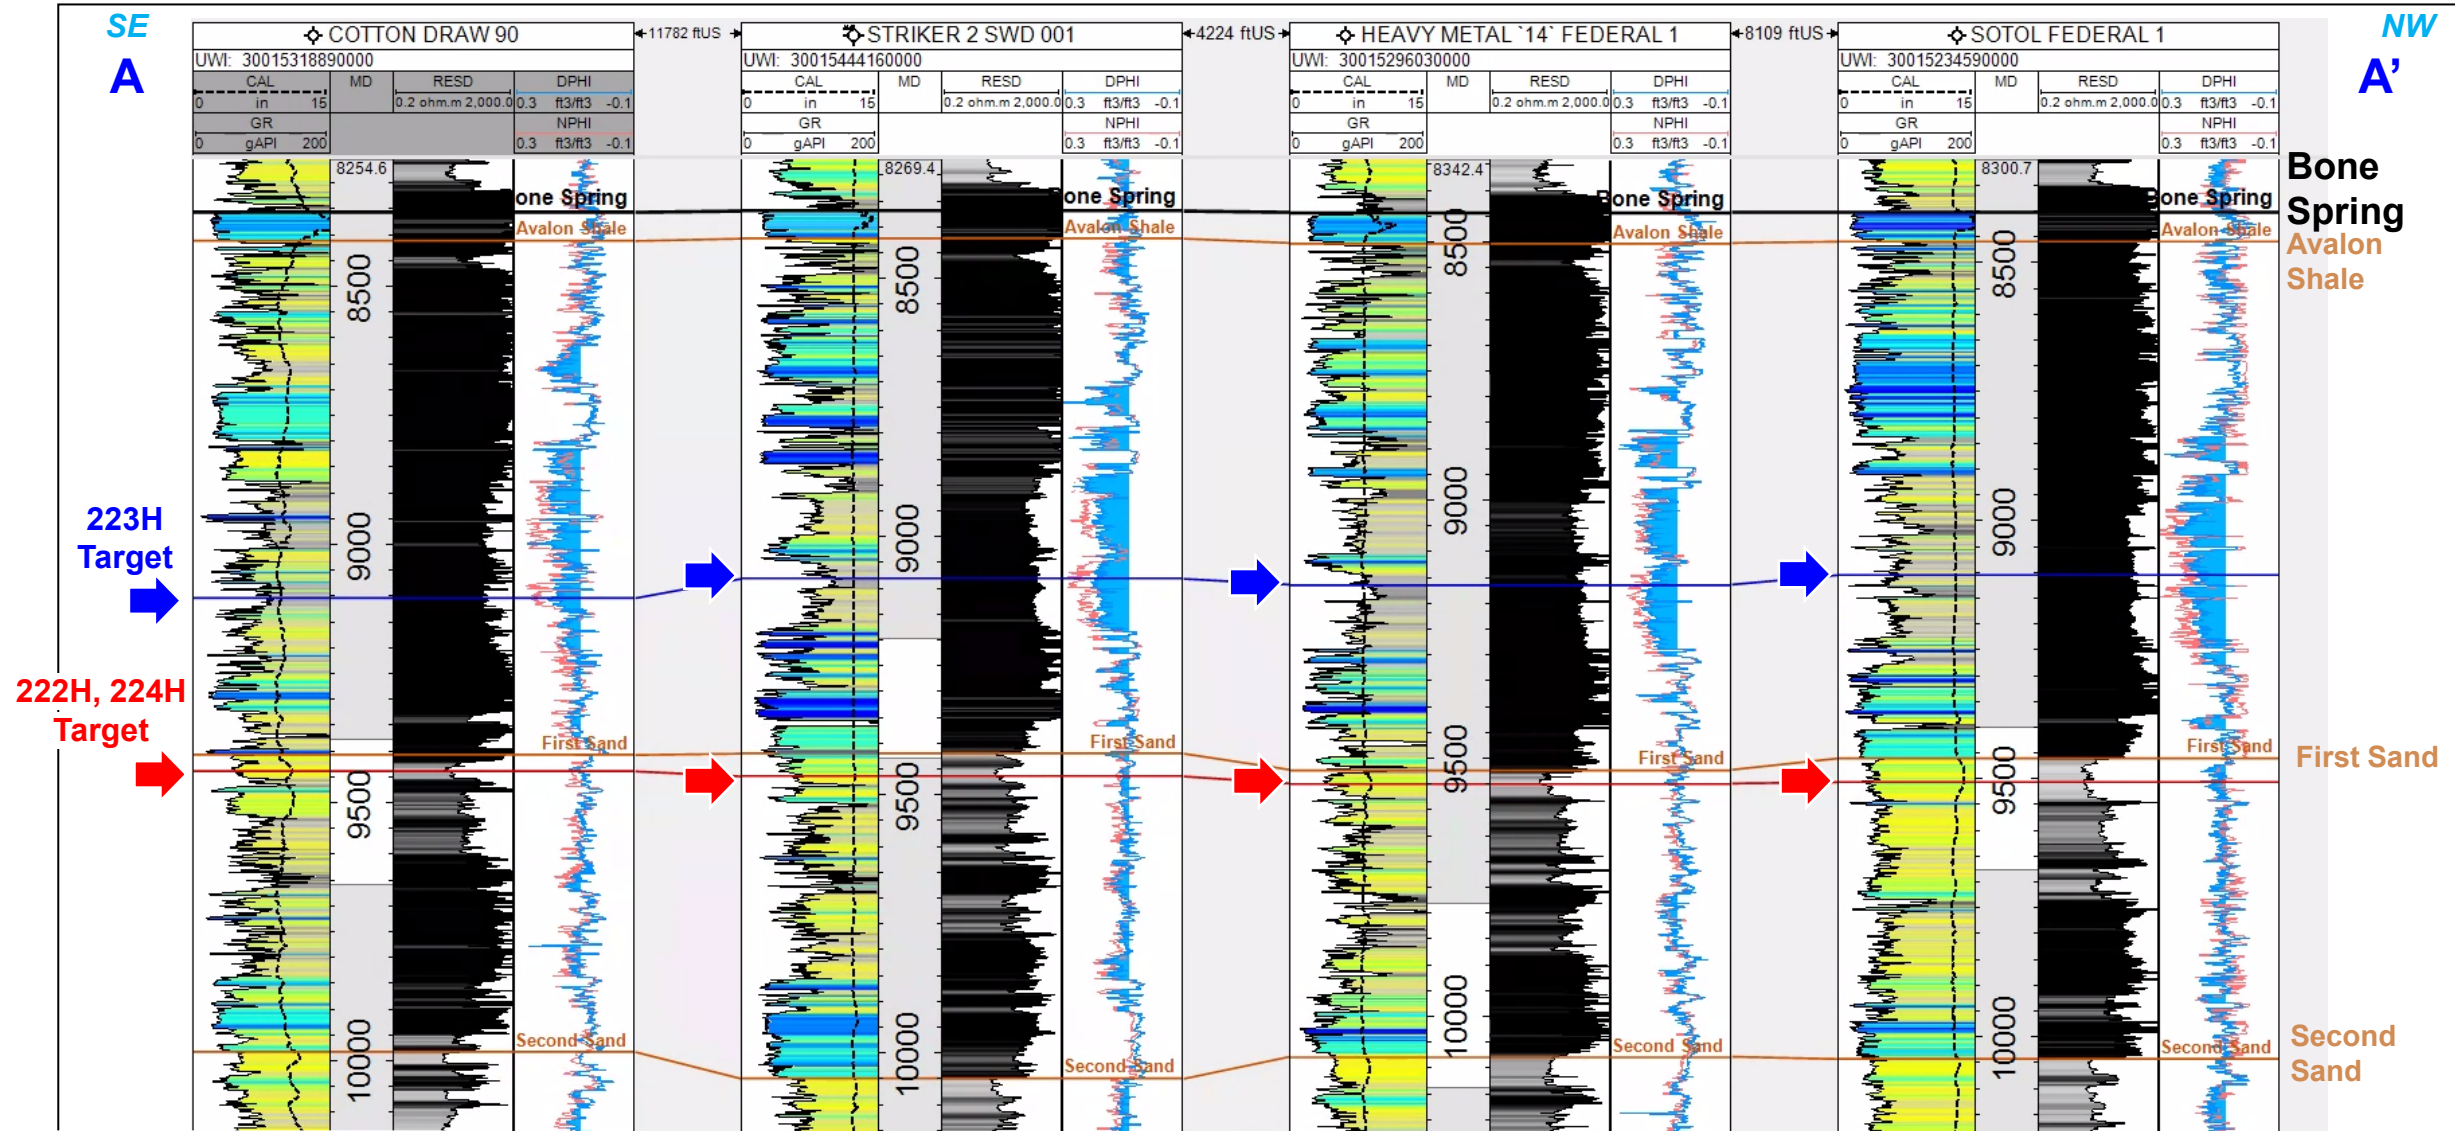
SE
A

NW
A'

COTTON DRAW 90
UWI: 30015318890000
CAL 0 in 15
MD
RESD 0.2 ohm.m 2,000.0
DPHI 0.3 ft3/ft3 -0.1
GR 0 gAPI 200
NPHI 0.3 ft3/ft3 -0.1
8254.6
8500
9000
9500
10000
one Spring
Avalon Shale
First Sand
Second Sand

11782 ftUS

STRIKER 2 SWD 001
UWI: 30015444160000
CAL 0 in 15
MD
RESD 0.2 ohm.m 2,000.0
DPHI 0.3 ft3/ft3 -0.1
GR 0 gAPI 200
NPHI 0.3 ft3/ft3 -0.1
8269.4
8500
9000
9500
10000
one Spring
Avalon Shale
First Sand
Second Sand

4224 ftUS

HEAVY METAL `14` FEDERAL 1
UWI: 30015296030000
CAL 0 in 15
MD
RESD 0.2 ohm.m 2,000.0
DPHI 0.3 ft3/ft3 -0.1
GR 0 gAPI 200
NPHI 0.3 ft3/ft3 -0.1
8342.4
8500
9000
9500
10000
Bone Spring
Avalon Shale
First Sand
Second Sand

8109 ftUS

SOTOL FEDERAL 1
UWI: 30015234590000
CAL 0 in 15
MD
RESD 0.2 ohm.m 2,000.0
DPHI 0.3 ft3/ft3 -0.1
GR 0 gAPI 200
NPHI 0.3 ft3/ft3 -0.1
8300.7
8500
9000
9500
10000
Bone Spring
Avalon Shale
First Sand
Second Sand

223H Target

222H, 224H Target

Bone Spring
Avalon Shale
First Sand
Second Sand